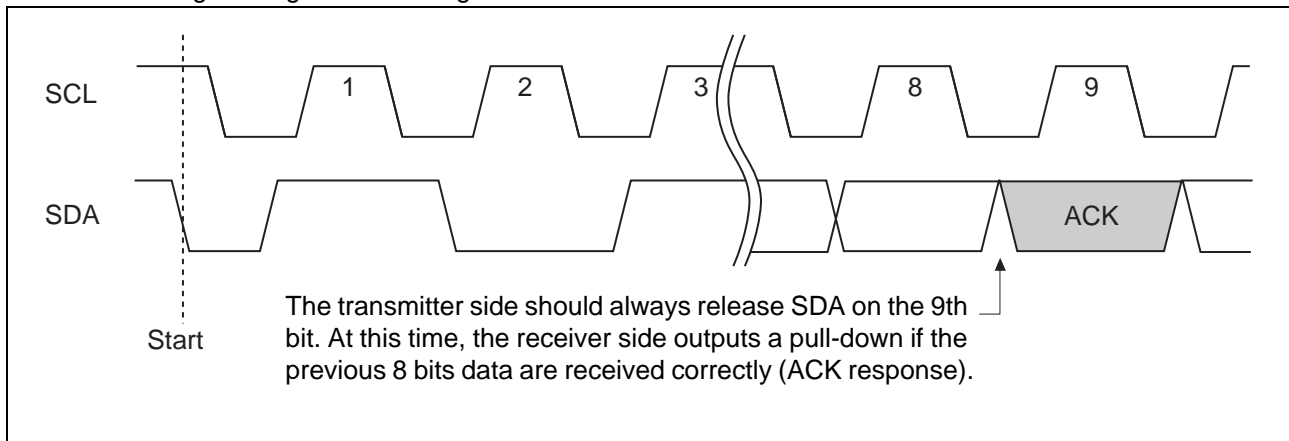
SCL

1

2

3

8

9

SDA

ACK

The transmitter side should always release SDA on the 9th bit. At this time, the receiver side outputs a pull-down if the previous 8 bits data are received correctly (ACK response).

Start